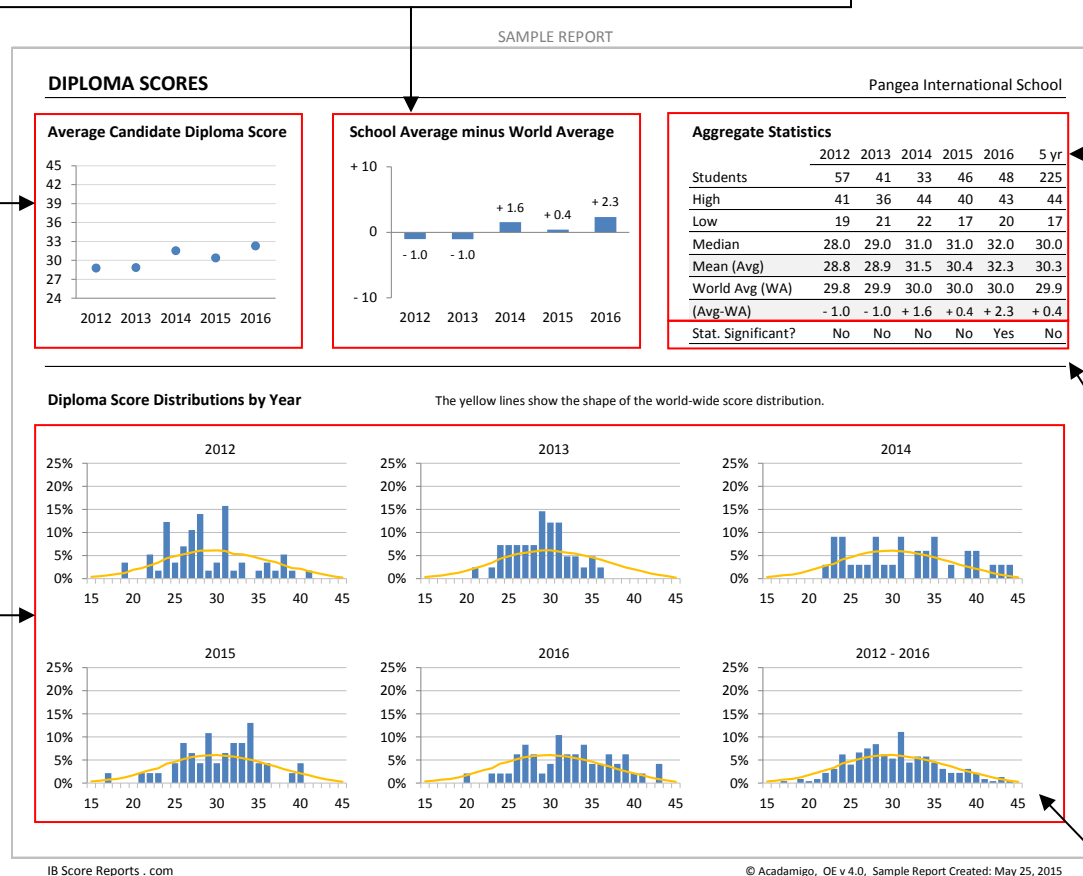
SAMPLE REPORT

DIPLOMA SCORES

Pangea International School

Average Candidate Diploma Score

45
42
39
36
33
30
27
24

2012 2013 2014 2015 2016

School Average minus World Average

+ 10
0
- 10

- 1.0 - 1.0 + 1.6 + 0.4 + 2.3

2012 2013 2014 2015 2016

Aggregate Statistics

| | 2012 | 2013 | 2014 | 2015 | 2016 | 5 yr |
|---|---|---|---|---|---|---|
| Students | 57 | 41 | 33 | 46 | 48 | 225 |
| High | 41 | 36 | 44 | 40 | 43 | 44 |
| Low | 19 | 21 | 22 | 17 | 20 | 17 |
| Median | 28.0 | 29.0 | 31.0 | 31.0 | 32.0 | 30.0 |
| Mean (Avg) | 28.8 | 28.9 | 31.5 | 30.4 | 32.3 | 30.3 |
| World Avg (WA) | 29.8 | 29.9 | 30.0 | 30.0 | 30.0 | 29.9 |
| (Avg-WA) | - 1.0 | - 1.0 | + 1.6 | + 0.4 | + 2.3 | + 0.4 |
| Stat. Significant? | No | No | No | No | Yes | No |

Diploma Score Distributions by Year

The yellow lines show the shape of the world-wide score distribution.

2012

25%
20%
15%
10%
5%
0%

15 20 25 30 35 40 45

2013

25%
20%
15%
10%
5%
0%

15 20 25 30 35 40 45

2014

25%
20%
15%
10%
5%
0%

15 20 25 30 35 40 45

2015

25%
20%
15%
10%
5%
0%

15 20 25 30 35 40 45

2016

25%
20%
15%
10%
5%
0%

15 20 25 30 35 40 45

2012 - 2016

25%
20%
15%
10%
5%
0%

15 20 25 30 35 40 45

IB Score Reports . com

© Acadamigo, OE v 4.0, Sample Report Created: May 25, 2015